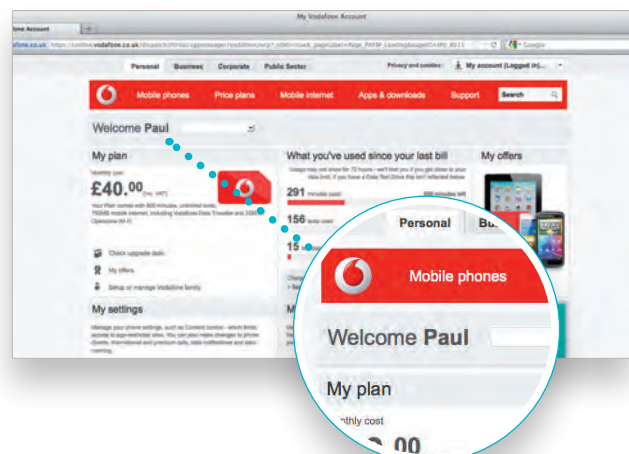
My Vodafone Account

fone Account

afone.co.uk https://online.vodafone.co.uk/dispatch/Portal/appmanager/vodafone/wrp?_nfpb=true&_pageLabel=Page_PAYM_Landing&pageID=MV_0013

Google

Personal Business Corporate Public Sector

Privacy and cookies

My account (Logged in)...

Mobile phones Price plans Mobile internet Apps & downloads Support Search

Welcome Paul

My plan

Monthly cost

£40.00 (inc. VAT)

Your Plan comes with 600 minutes, unlimited texts, 750MB mobile internet, including Vodafone Data Traveller and 2GB Openzone Wi-Fi

Check upgrade date

My offers

Setup or manage Vodafone family

My settings

Manage your phone settings, such as Content control - which limits access to age-restricted sites. You can also make changes to phone Quests, international and premium calls, data notifications and data roaming.

What you've used since your last bill

Usage may not show for 72 hours - we'll text you if you get close to your data limit. If you have a Data Text Drive this isn't reflected below

291 minutes used

600 minutes left

156 texts used

15

My offers

Personal Bu

Mobile phones

Welcome Paul

My plan

nthly cost

00